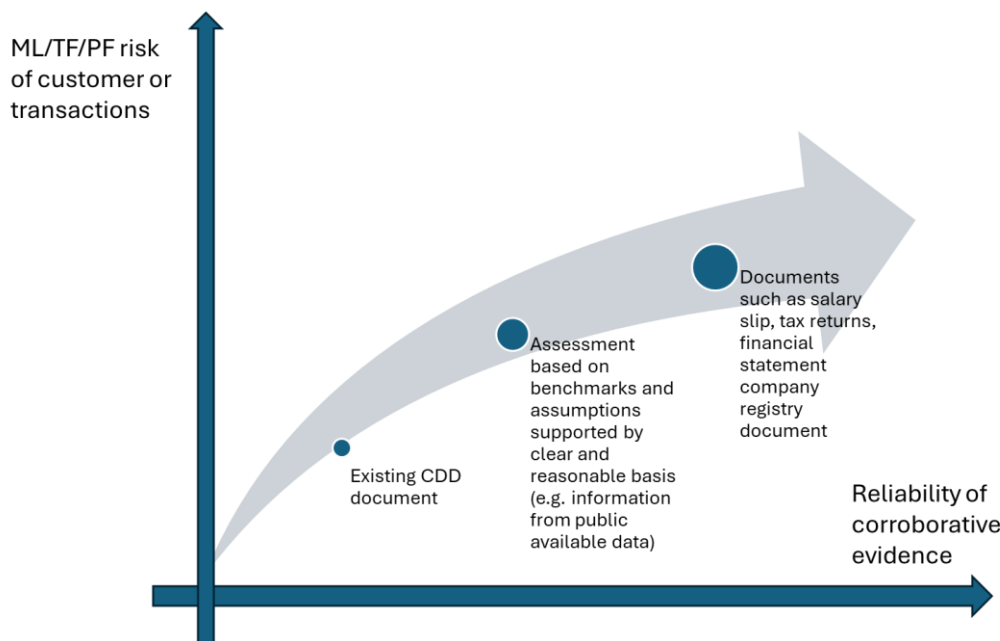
ML/TF/PF risk of customer or transactions

Existing CDD document

Assessment based on benchmarks and assumptions supported by clear and reasonable basis (e.g. information from public available data)

Documents such as salary slip, tax returns, financial statement company registry document

Reliability of corroborative evidence